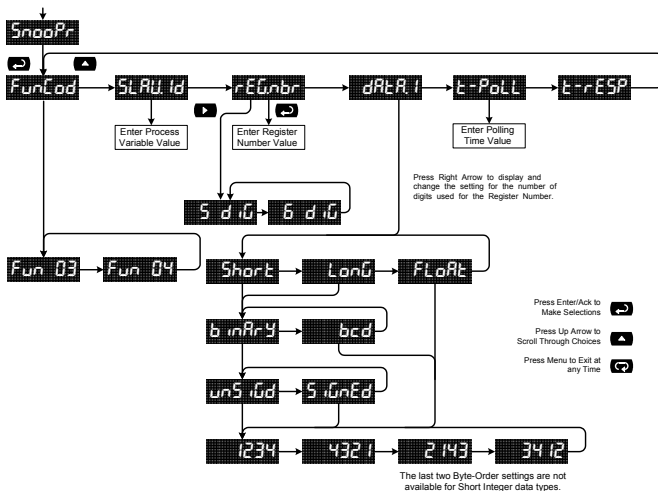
SnooPr

FunCod

SLAV.Id

Enter Process Variable Value

rEGnbr

Enter Register Number Value

dAtA 1

t-PoLL

Enter Polling Time Value

t-rESP

5 diG

6 diG

Press Right Arrow to display and change the setting for the number of digits used for the Register Number.

Fun 03

Fun 04

Short

LonG

FLoAt

binArY

bcd

unSiGd

SiGnEd

1234

4321

2143

3412

Press Enter/Ack to Make Selections

Press Up Arrow to Scroll Through Choices

Press Menu to Exit at any Time

The last two Byte-Order settings are not available for Short Integer data types.